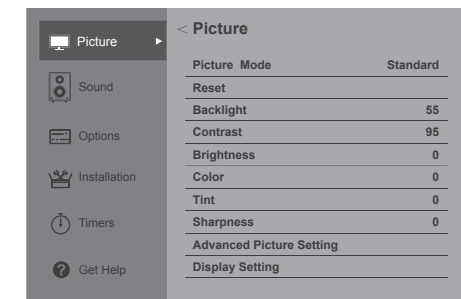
Picture
Sound
Options
Installation
Timers
Get Help

< Picture

| | |
|---|---|
| Picture Mode | Standard |
| Reset | |
| Backlight | 55 |
| Contrast | 95 |
| Brightness | 0 |
| Color | 0 |
| Tint | 0 |
| Sharpness | 0 |
| Advanced Picture Setting | |
| Display Setting | |